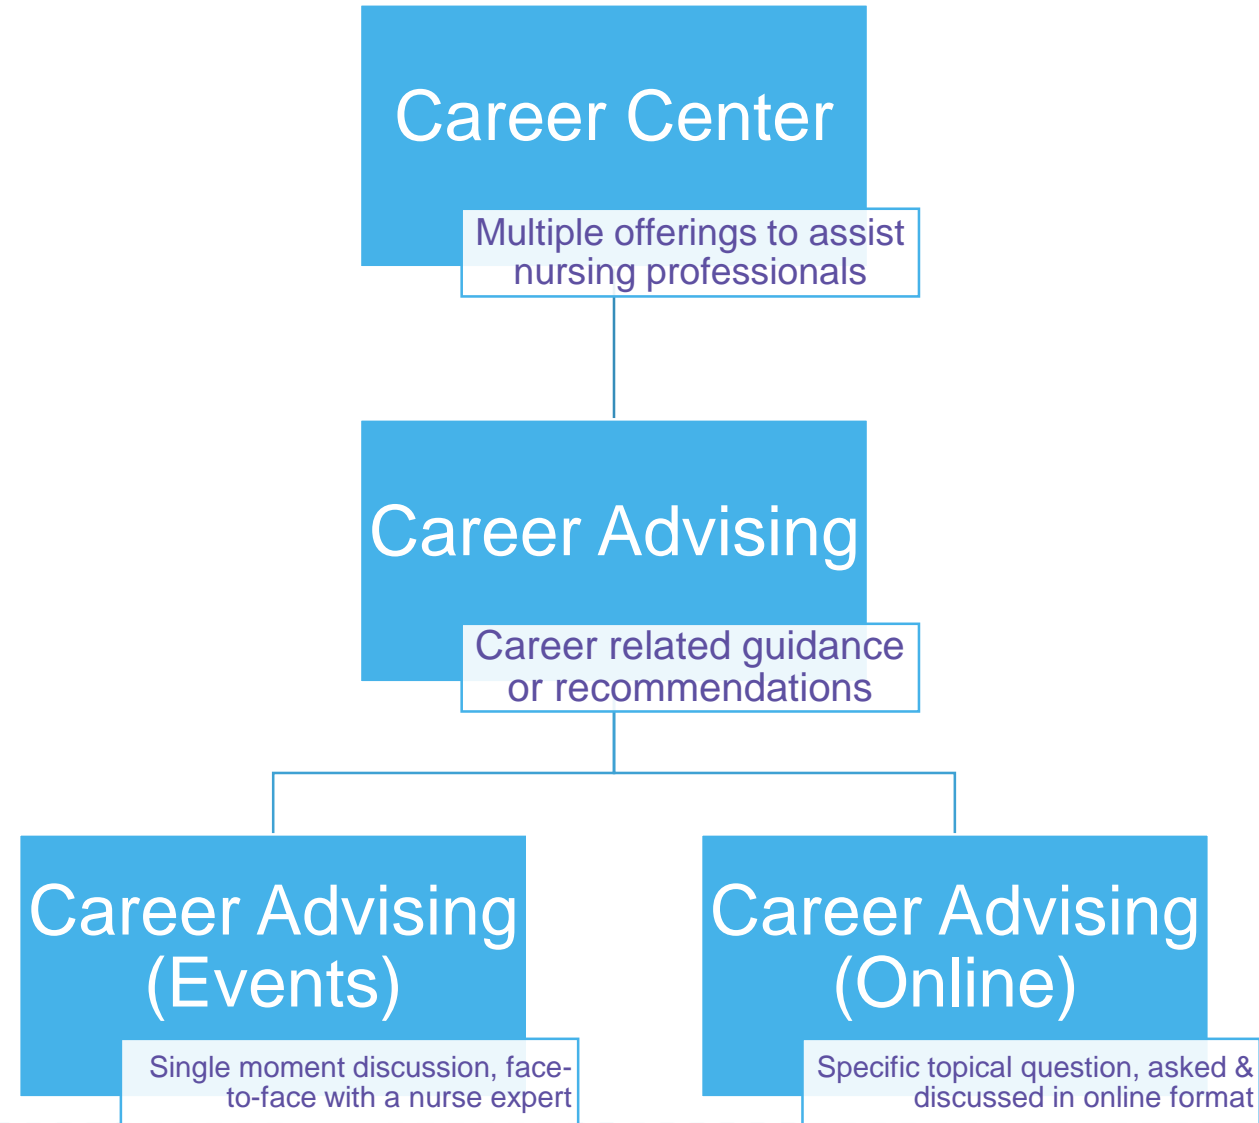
Career Center

Multiple offerings to assist nursing professionals

Career Advising

Career related guidance or recommendations

Career Advising (Events)

Single moment discussion, face-to-face with a nurse expert

Career Advising (Online)

Specific topical question, asked & discussed in online format